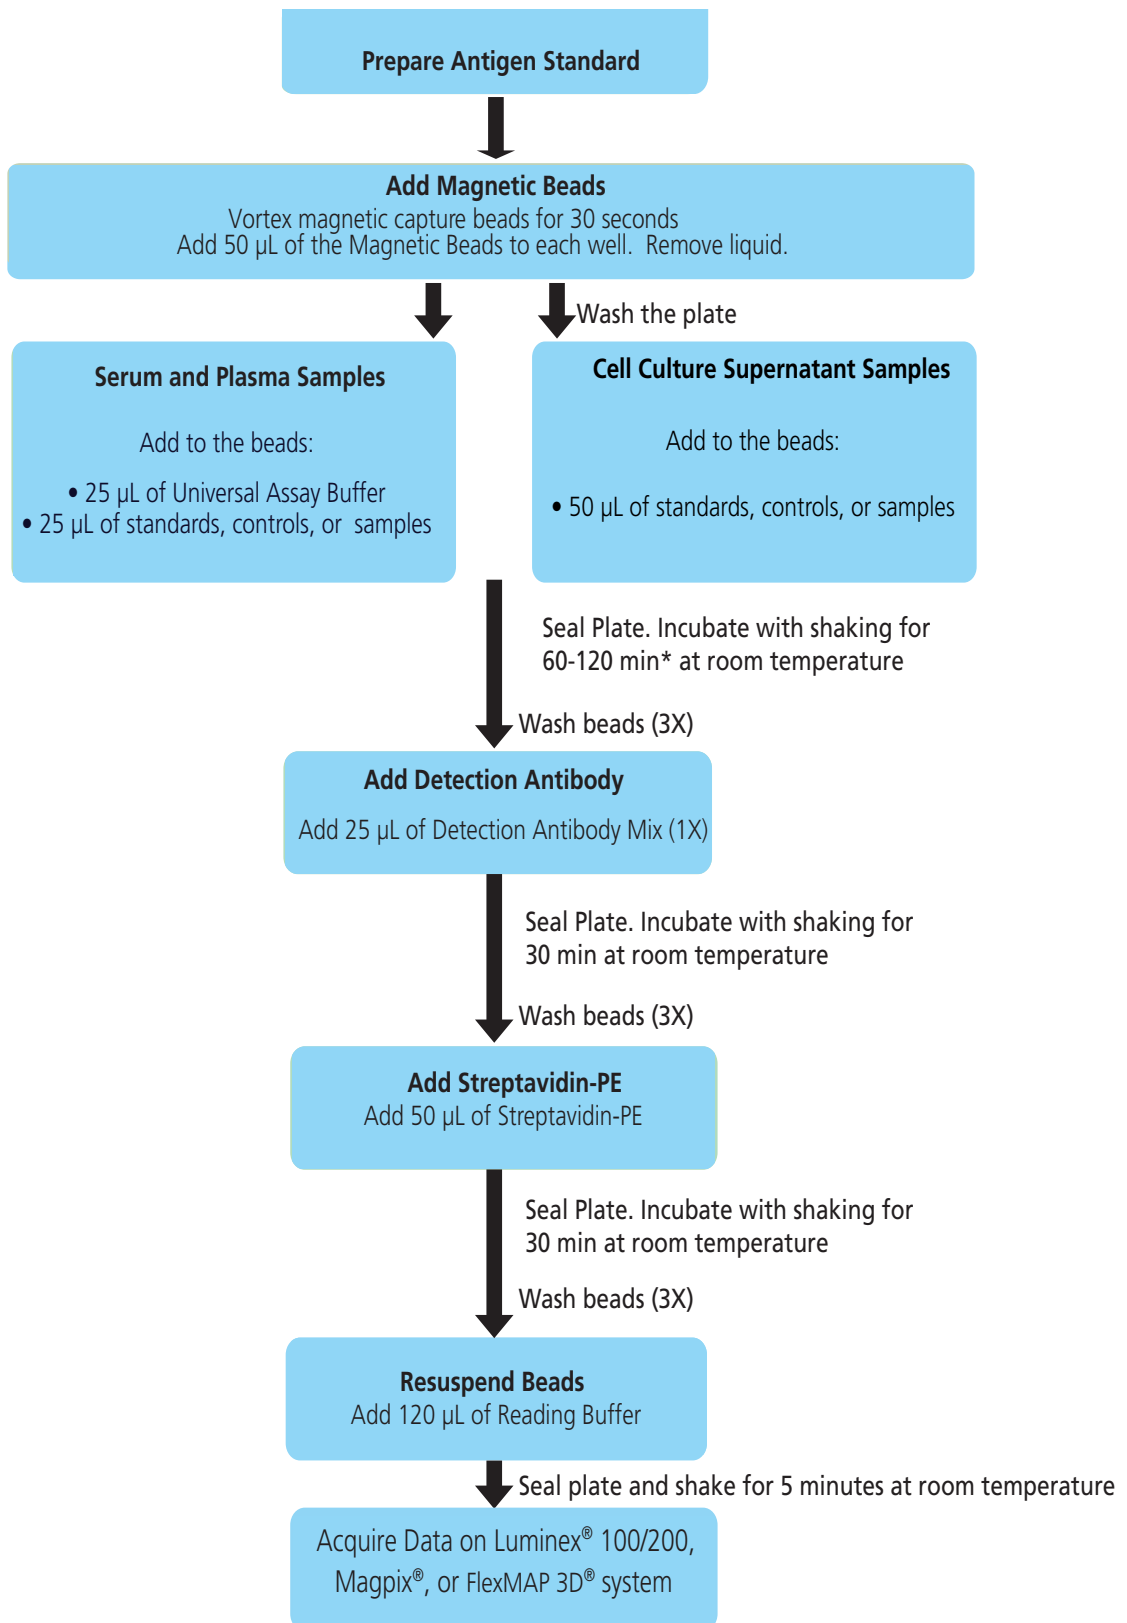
Prepare Antigen Standard

Add Magnetic Beads
Vortex magnetic capture beads for 30 seconds
Add 50 µL of the Magnetic Beads to each well. Remove liquid.

Wash the plate

Serum and Plasma Samples

Add to the beads:

• 25 µL of Universal Assay Buffer
• 25 µL of standards, controls, or samples

Cell Culture Supernatant Samples

Add to the beads:

• 50 µL of standards, controls, or samples

Seal Plate. Incubate with shaking for 60-120 min* at room temperature

Wash beads (3X)

Add Detection Antibody
Add 25 µL of Detection Antibody Mix (1X)

Seal Plate. Incubate with shaking for 30 min at room temperature

Wash beads (3X)

Add Streptavidin-PE
Add 50 µL of Streptavidin-PE

Seal Plate. Incubate with shaking for 30 min at room temperature

Wash beads (3X)

Resuspend Beads
Add 120 µL of Reading Buffer

Seal plate and shake for 5 minutes at room temperature

Acquire Data on Luminex® 100/200, Magpix®, or FlexMAP 3D® system